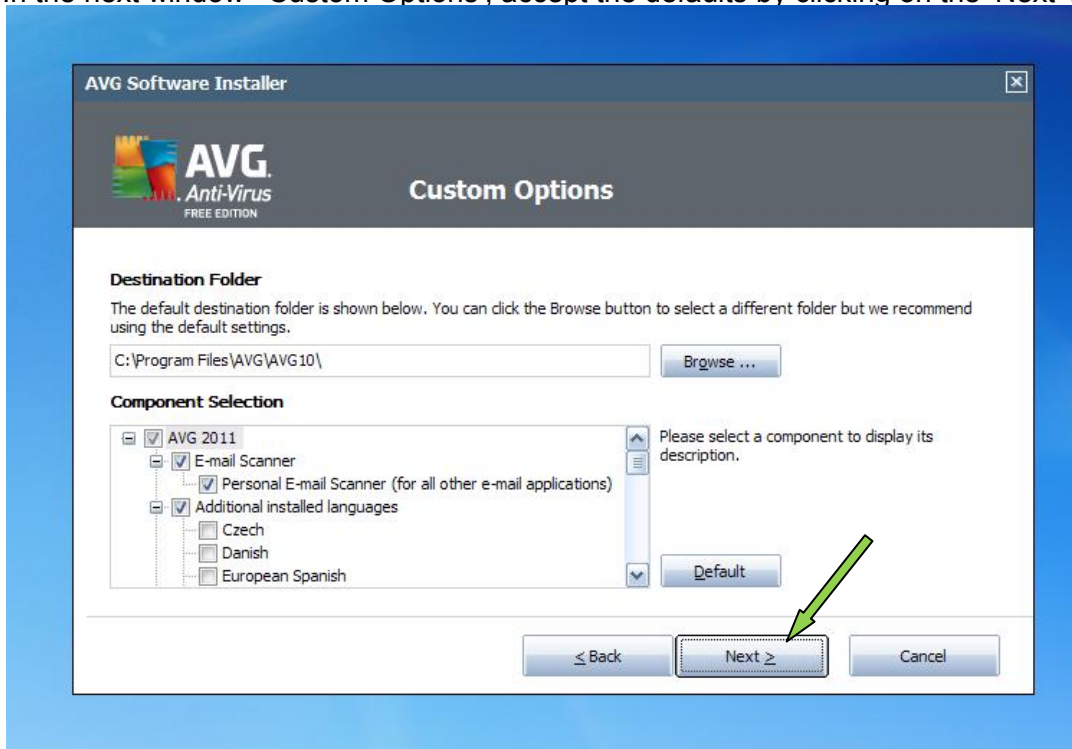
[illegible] the next window "Custom Options", accept the defaults by clicking on the "Next"

AVG Software Installer

AVG. Anti-Virus FREE EDITION

Custom Options

Destination Folder

The default destination folder is shown below. You can click the Browse button to select a different folder but we recommend using the default settings.

C:\Program Files\AVG\AVG10\

Browse ...

Component Selection

AVG 2011
E-mail Scanner
Personal E-mail Scanner (for all other e-mail applications)
Additional installed languages
Czech
Danish
European Spanish

Please select a component to display its description.

Default

< Back

Next >

Cancel